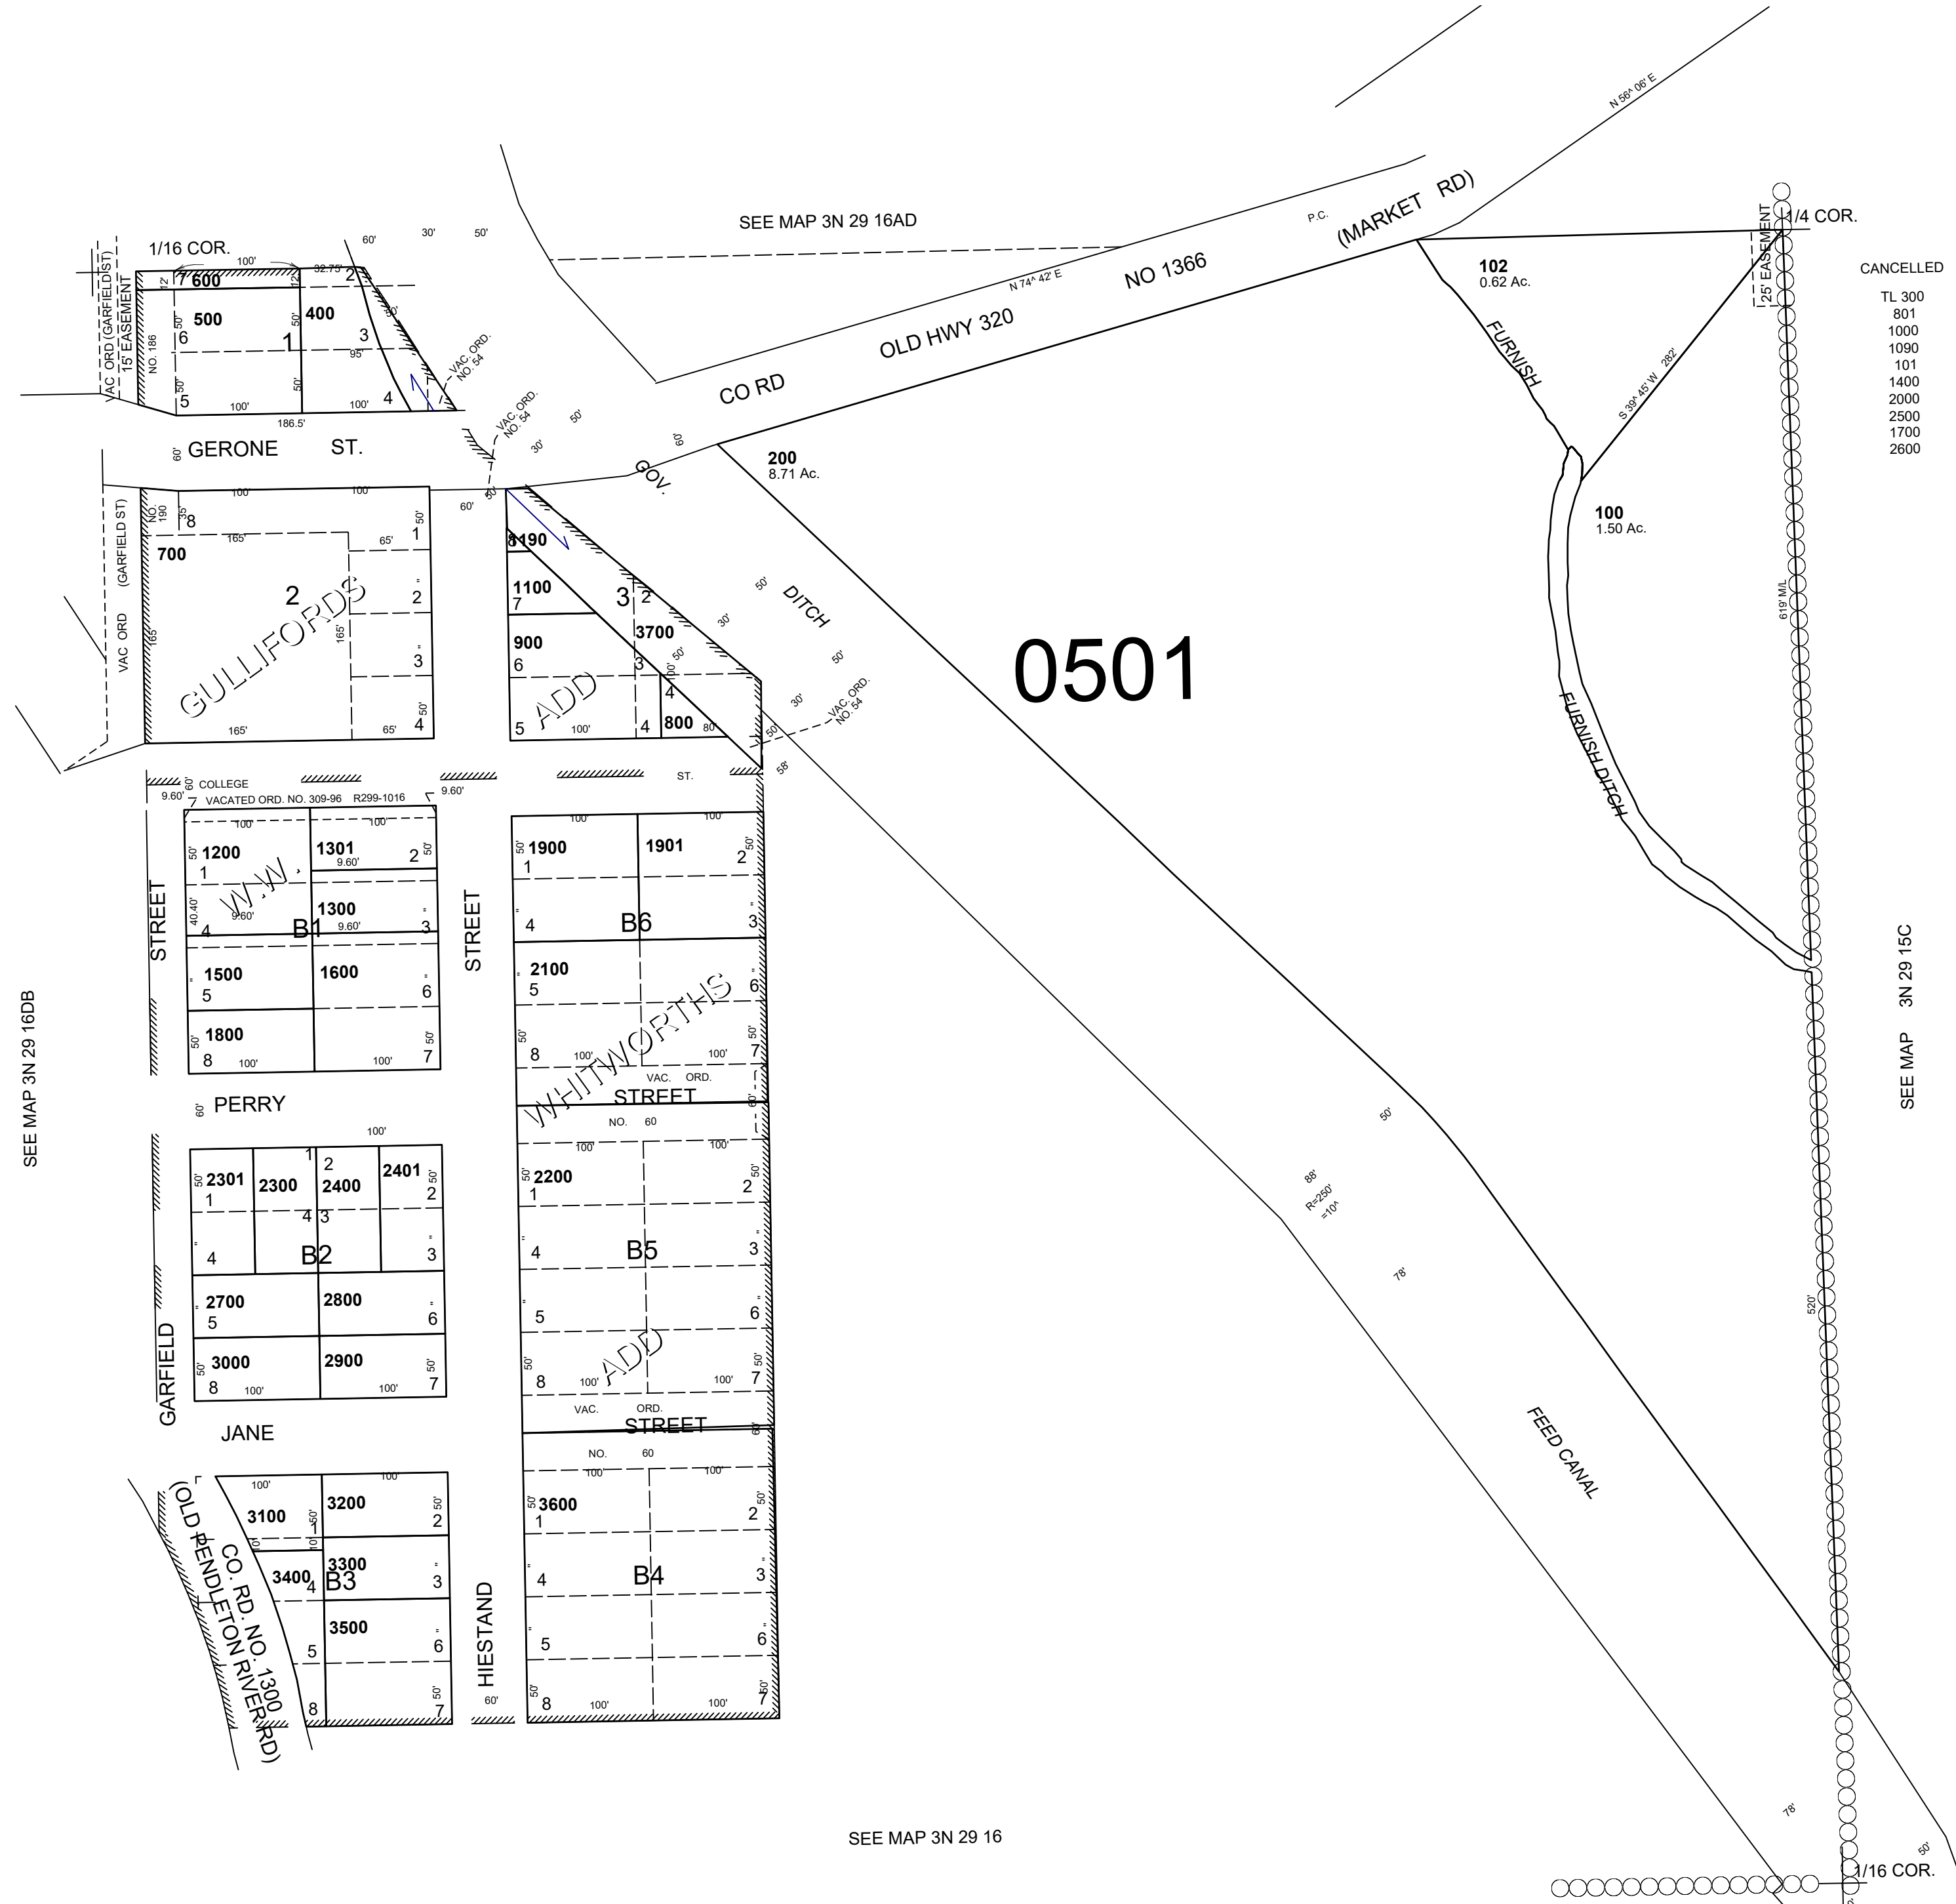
SEE MAP 3N 29 16AD

N 56^ 06' E

1/16 COR.
100'
32.75'
7 600
2
12
12
500
400
6
1
3
50'
50'
95'
50'
50'
5
4
100'
100'
186.5'
VAC ORD (GARFIELD ST)
15' EASEMENT
NO. 186
VAC. ORD. NO. 54

60' 30' 50'

P.C.
(MARKET RD)
NO 1366
N 74^ 42' E
OLD HWY 320
CO RD
VAC. ORD. NO. 54
50'
30'
60'
GOV.

1/4 COR.
25' EASEMENT

CANCELLED
TL 300
801
1000
1090
101
1400
2000
2500
1700
2600

102
0.62 Ac.
FURNISH
S 39^ 45' W 282'
200
8.71 Ac.
100
1.50 Ac.

60' GERONE ST.
100' 100'
60'
50'
NO. 190
35'
8
700
165'
65'
1
2
GULLIFORDS
2
165'
3
VAC ORD (GARFIELD ST)
165'
50'
4
165'
65'

8190
1100
7
3
2
900
6
3700
3
4
5
ADD
100'
4
800
80'
50'
30'
50'
DITCH
50'
30'
VAC. ORD. NO 54
50'
58'

0501

619' M/L

FURNISH DITCH

60' COLLEGE ST.
9.60' VACATED ORD. NO. 309-96 R299-1016 9.60'
7
100' 100'
1200
1
1301
9.60'
2
50'
W.W.
40.40'
9.60'
1300
9.60'
4
B1
3
1500
5
1600
6
1800
8
100'
100'
7
50'
STREET
STREET

1900
1
1901
2
100' 100'
4
B6
3
2100
5
6
WHITWORTHS
8
100'
100'
7
VAC. ORD.
STREET
NO. 60
100'
100'
2200
1
2
4
B5
3
5
6
ADD
8
100'
100'
7
VAC. ORD.
STREET
NO. 60
100'
100'
3600
1
2
4
B4
3
5
6
8
100'
100'
7

SEE MAP 3N 29 16DB

60' PERRY
100'
2301
1
2300
1
2
2400
4 3
2401
2
4
B2
3
2700
5
2800
6
3000
8
100'
2900
100'
7
GARFIELD
JANE

100'
100'
3100
1
3200
2
3400
4
3300
B3
3
3500
6
5
8
7
CO. RD. NO. 1300
(OLD PENDLETON RIVER RD)
HIESTAND
60'

50'
88'
R=250'
=10^
78'
FEED CANAL
520'

SEE MAP 3N 29 15C

78'
50'
1/16 COR.

SEE MAP 3N 29 16